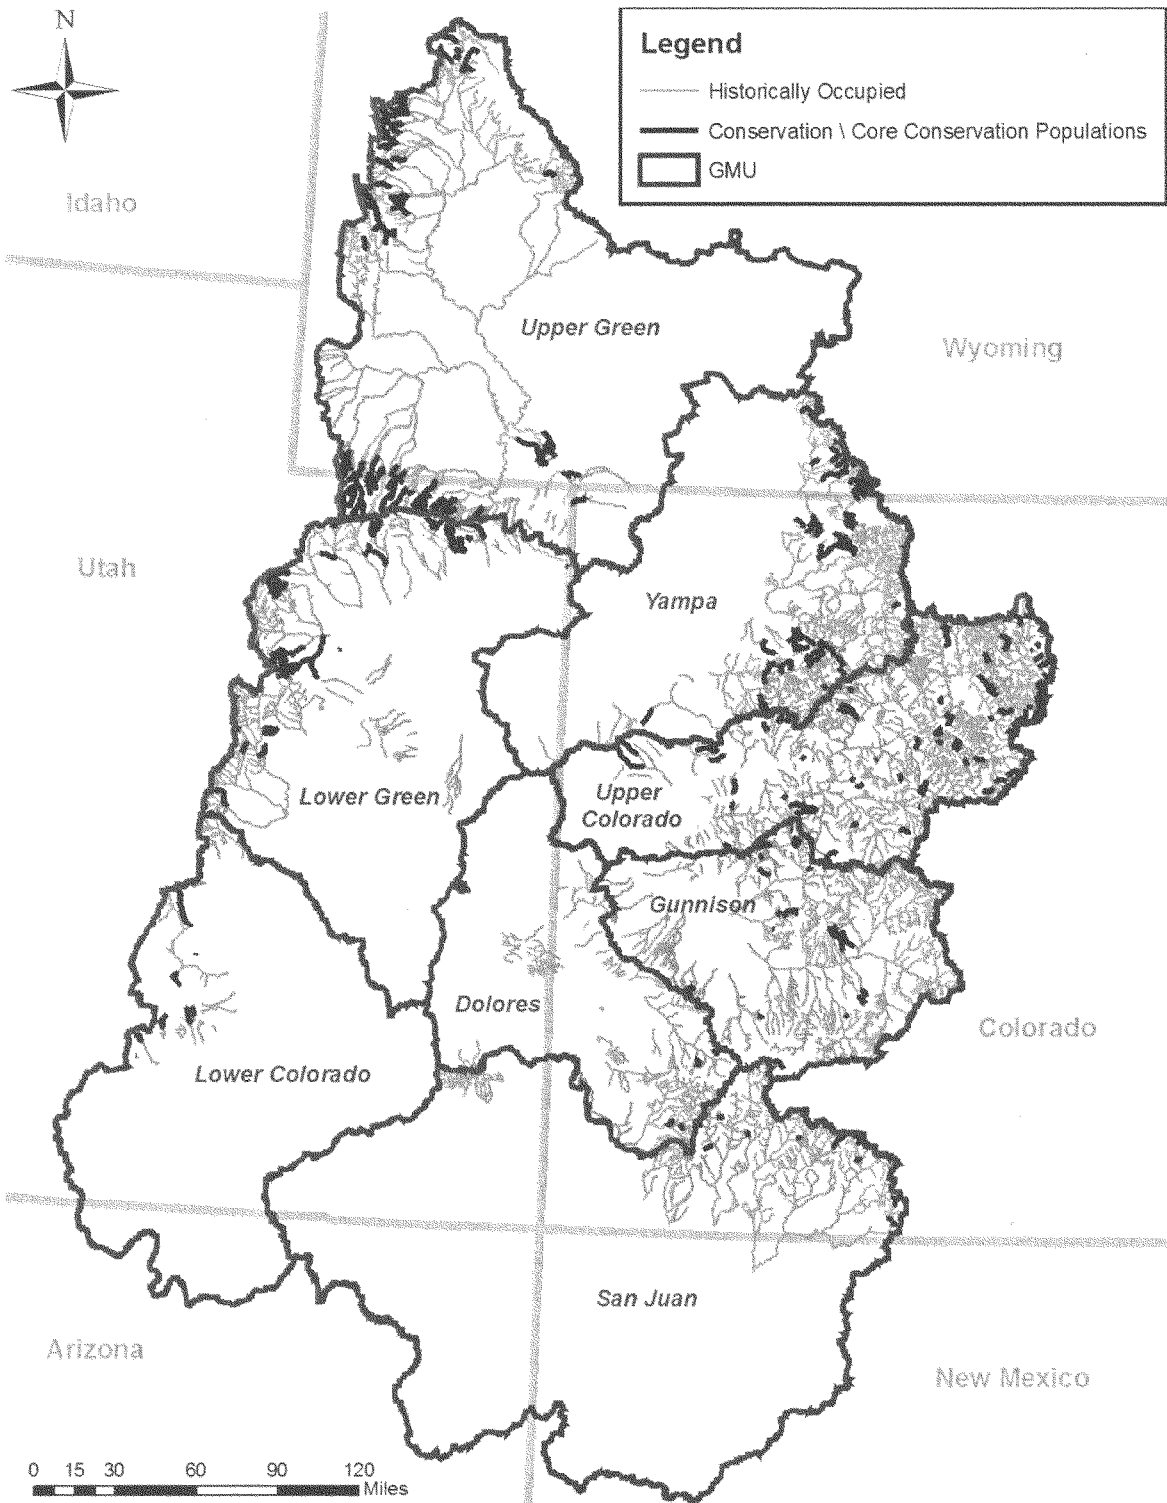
N

Legend
Historically Occupied
Conservation \ Core Conservation Populations
GMU

Idaho

Upper Green

Wyoming

Utah

Yampa

Lower Green

Upper Colorado

Gunnison

Dolores

Colorado

Lower Colorado

San Juan

Arizona

New Mexico

0 15 30 60 90 120 Miles